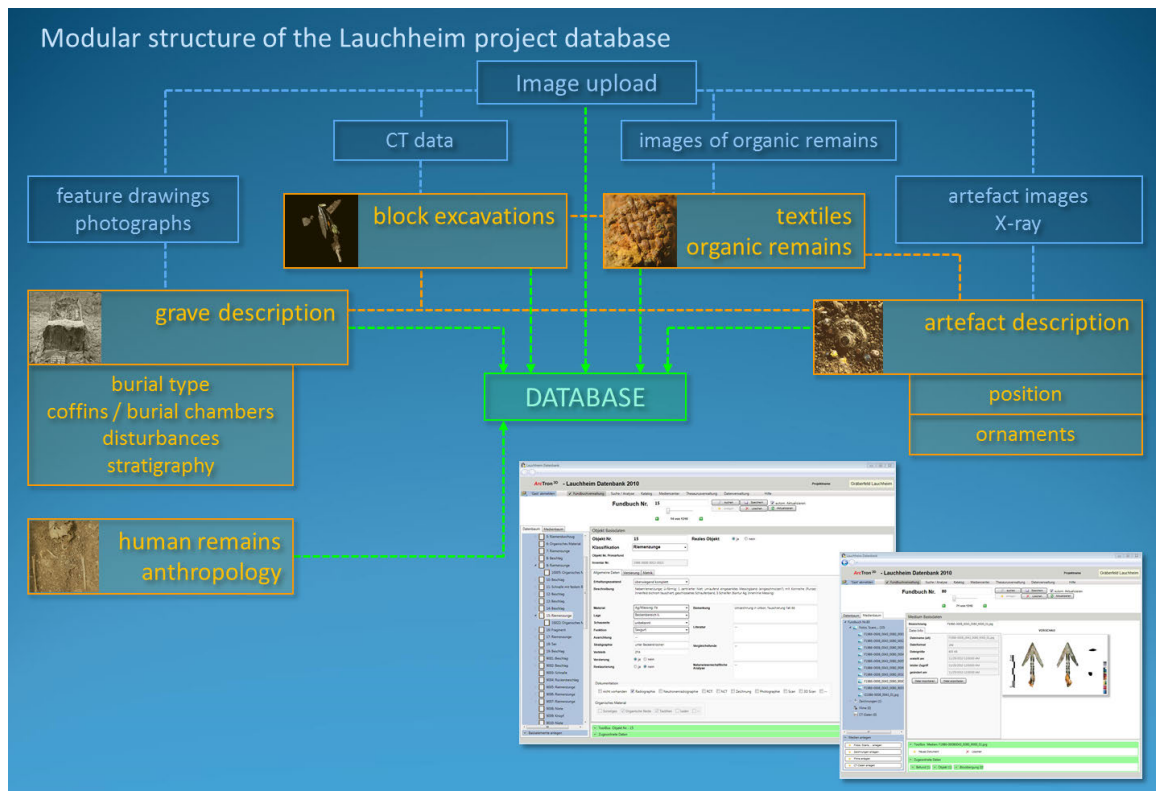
Modular structure of the Lauchheim project database

Image upload

CT data

images of organic remains

feature drawings
photographs

block excavations

textiles
organic remains

artefact images
X-ray

grave description

artefact description

burial type
coffins / burial chambers
disturbances
stratigraphy

DATABASE

position

ornaments

human remains
anthropology

- Lauchheim Datenbank 2010

Gräberfeld Lauchheim

Fundbuch Nr.

Objekt Nr.

Klassifikation

Reales Objekt

- Lauchheim Datenbank 2010

Gräberfeld Lauchheim

Fundbuch Nr.

Medium Datenbank